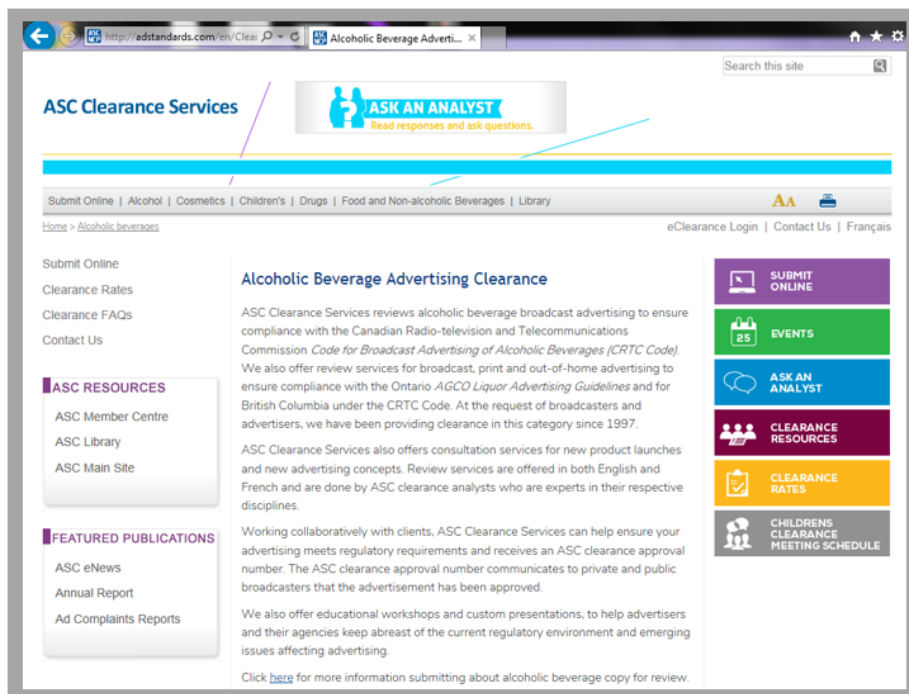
http://adstandards.com/en/Clea

Alcoholic Beverage Adverti...

Search this site

ASC Clearance Services

ASK AN ANALYST
Read responses and ask questions.

Submit Online | Alcohol | Cosmetics | Children's | Drugs | Food and Non-alcoholic Beverages | Library

AA

Home > Alcoholic beverages

eClearance Login | Contact Us | Français

Submit Online

Clearance Rates

Clearance FAQs

Contact Us

ASC RESOURCES

ASC Member Centre

ASC Library

ASC Main Site

FEATURED PUBLICATIONS

ASC eNews

Annual Report

Ad Complaints Reports

Alcoholic Beverage Advertising Clearance

ASC Clearance Services reviews alcoholic beverage broadcast advertising to ensure compliance with the Canadian Radio-television and Telecommunications Commission *Code for Broadcast Advertising of Alcoholic Beverages (CRTC Code)*. We also offer review services for broadcast, print and out-of-home advertising to ensure compliance with the Ontario *AGCO Liquor Advertising Guidelines* and for British Columbia under the CRTC Code. At the request of broadcasters and advertisers, we have been providing clearance in this category since 1997.

ASC Clearance Services also offers consultation services for new product launches and new advertising concepts. Review services are offered in both English and French and are done by ASC clearance analysts who are experts in their respective disciplines.

Working collaboratively with clients, ASC Clearance Services can help ensure your advertising meets regulatory requirements and receives an ASC clearance approval number. The ASC clearance approval number communicates to private and public broadcasters that the advertisement has been approved.

We also offer educational workshops and custom presentations, to help advertisers and their agencies keep abreast of the current regulatory environment and emerging issues affecting advertising.

Click here for more information submitting about alcoholic beverage copy for review.

SUBMIT ONLINE

25
EVENTS

ASK AN ANALYST

CLEARANCE RESOURCES

CLEARANCE RATES

CHILDRENS CLEARANCE MEETING SCHEDULE